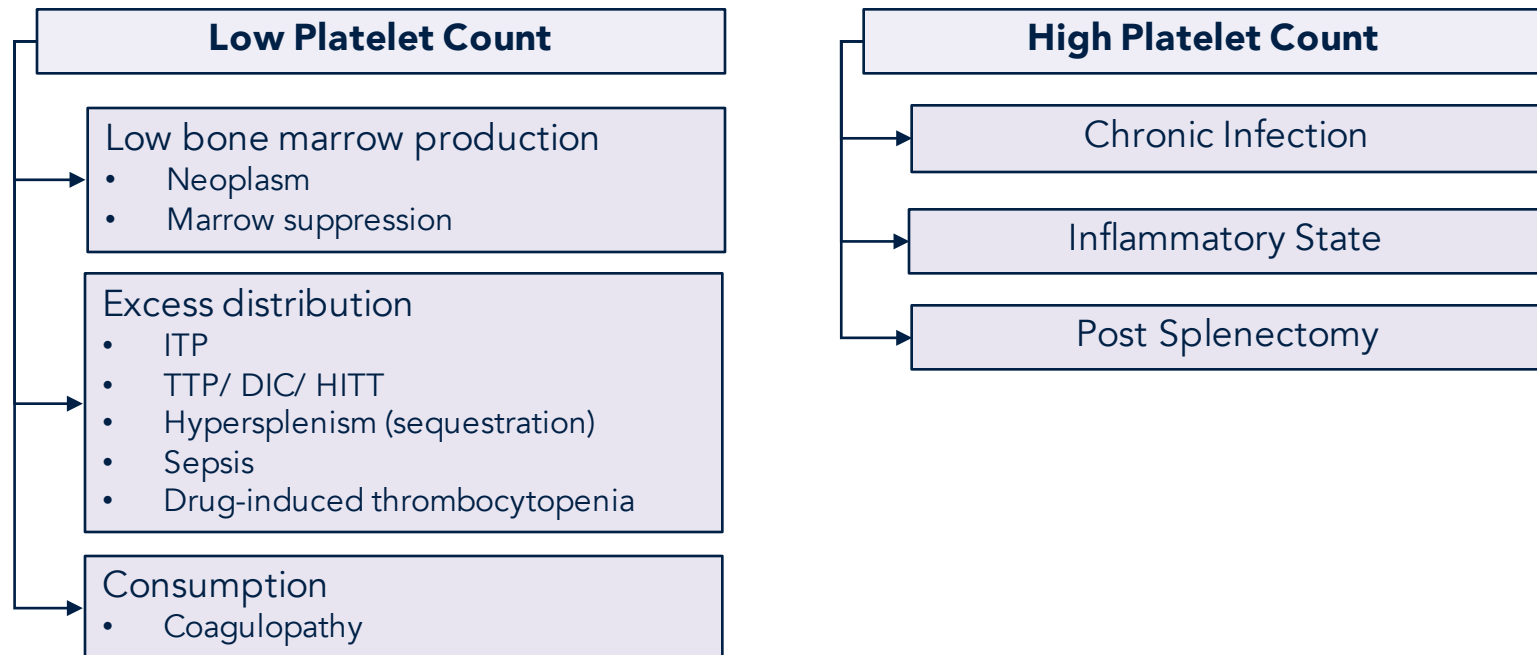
**Low Platelet Count**

Low bone marrow production
- Neoplasm
- Marrow suppression

Excess distribution
- ITP
- TTP/ DIC/ HITT
- Hypersplenism (sequestration)
- Sepsis
- Drug-induced thrombocytopenia

Consumption
- Coagulopathy

**High Platelet Count**

Chronic Infection

Inflammatory State

Post Splenectomy